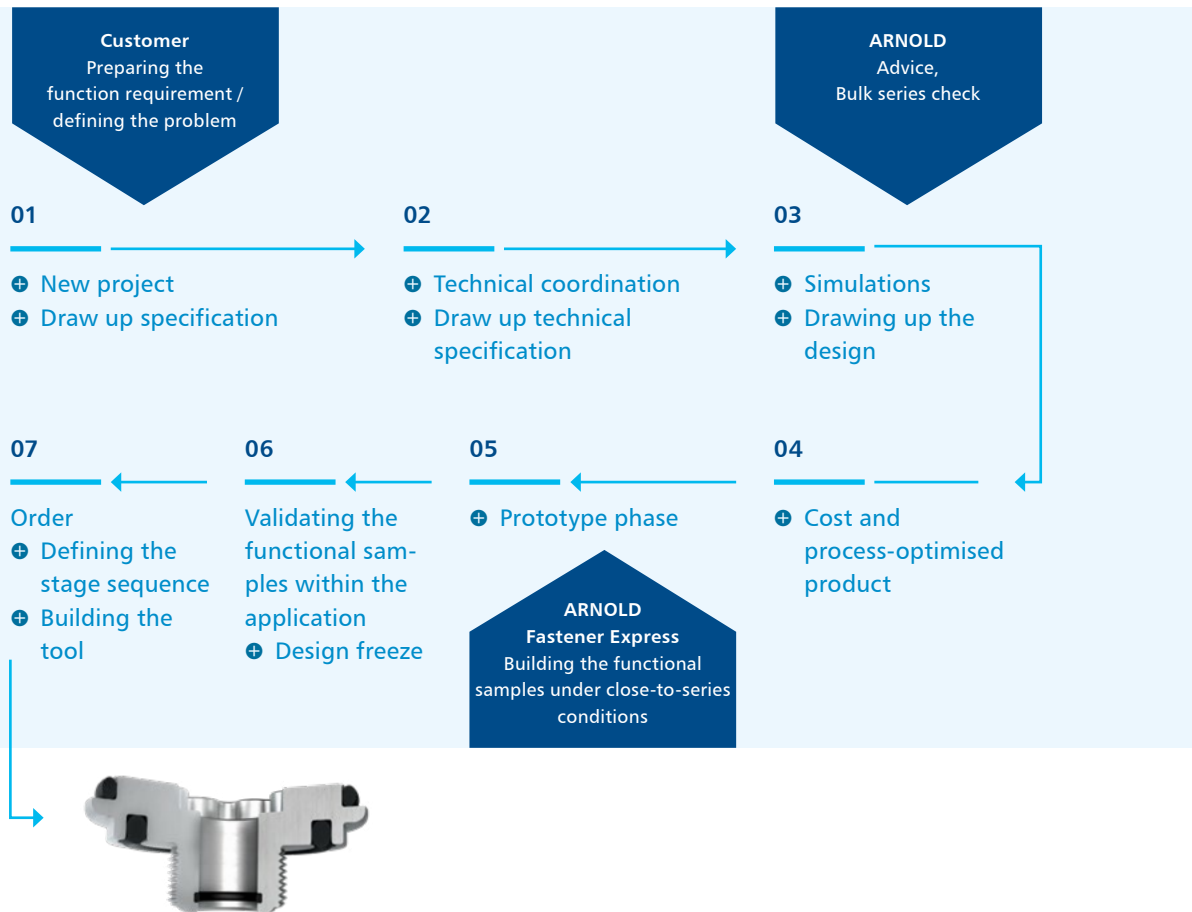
**Customer**
Preparing the function requirement / defining the problem

**ARNOLD**
Advice,
Bulk series check

01

⊕ New project
⊕ Draw up specification

02

⊕ Technical coordination
⊕ Draw up technical specification

03

⊕ Simulations
⊕ Drawing up the design

07

Order
⊕ Defining the stage sequence
⊕ Building the tool

06

Validating the functional samples within the application
⊕ Design freeze

05

⊕ Prototype phase

04

⊕ Cost and process-optimised product

**ARNOLD**
**Fastener Express**
Building the functional samples under close-to-series conditions